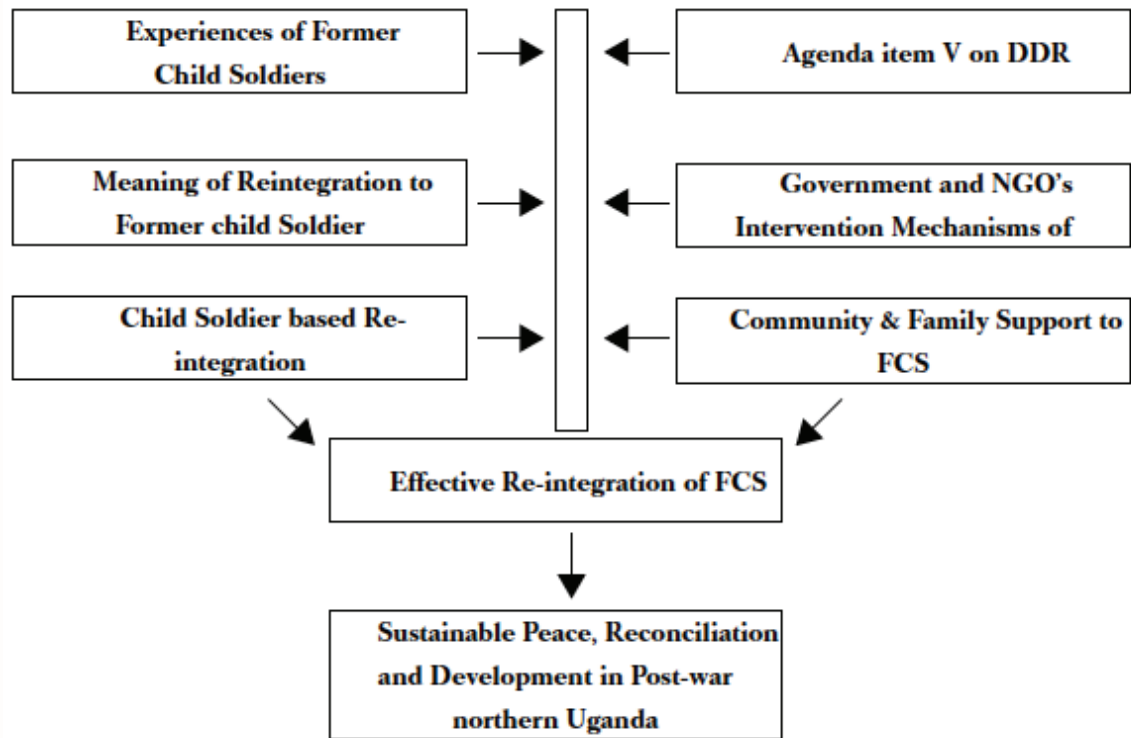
Experiences of Former Child Soldiers

Agenda item V on DDR

Meaning of Reintegration to Former child Soldier

Government and NGO's Intervention Mechanisms of

Child Soldier based Reintegration

Community & Family Support to FCS

Effective Re-integration of FCS

Sustainable Peace, Reconciliation and Development in Post-war northern Uganda